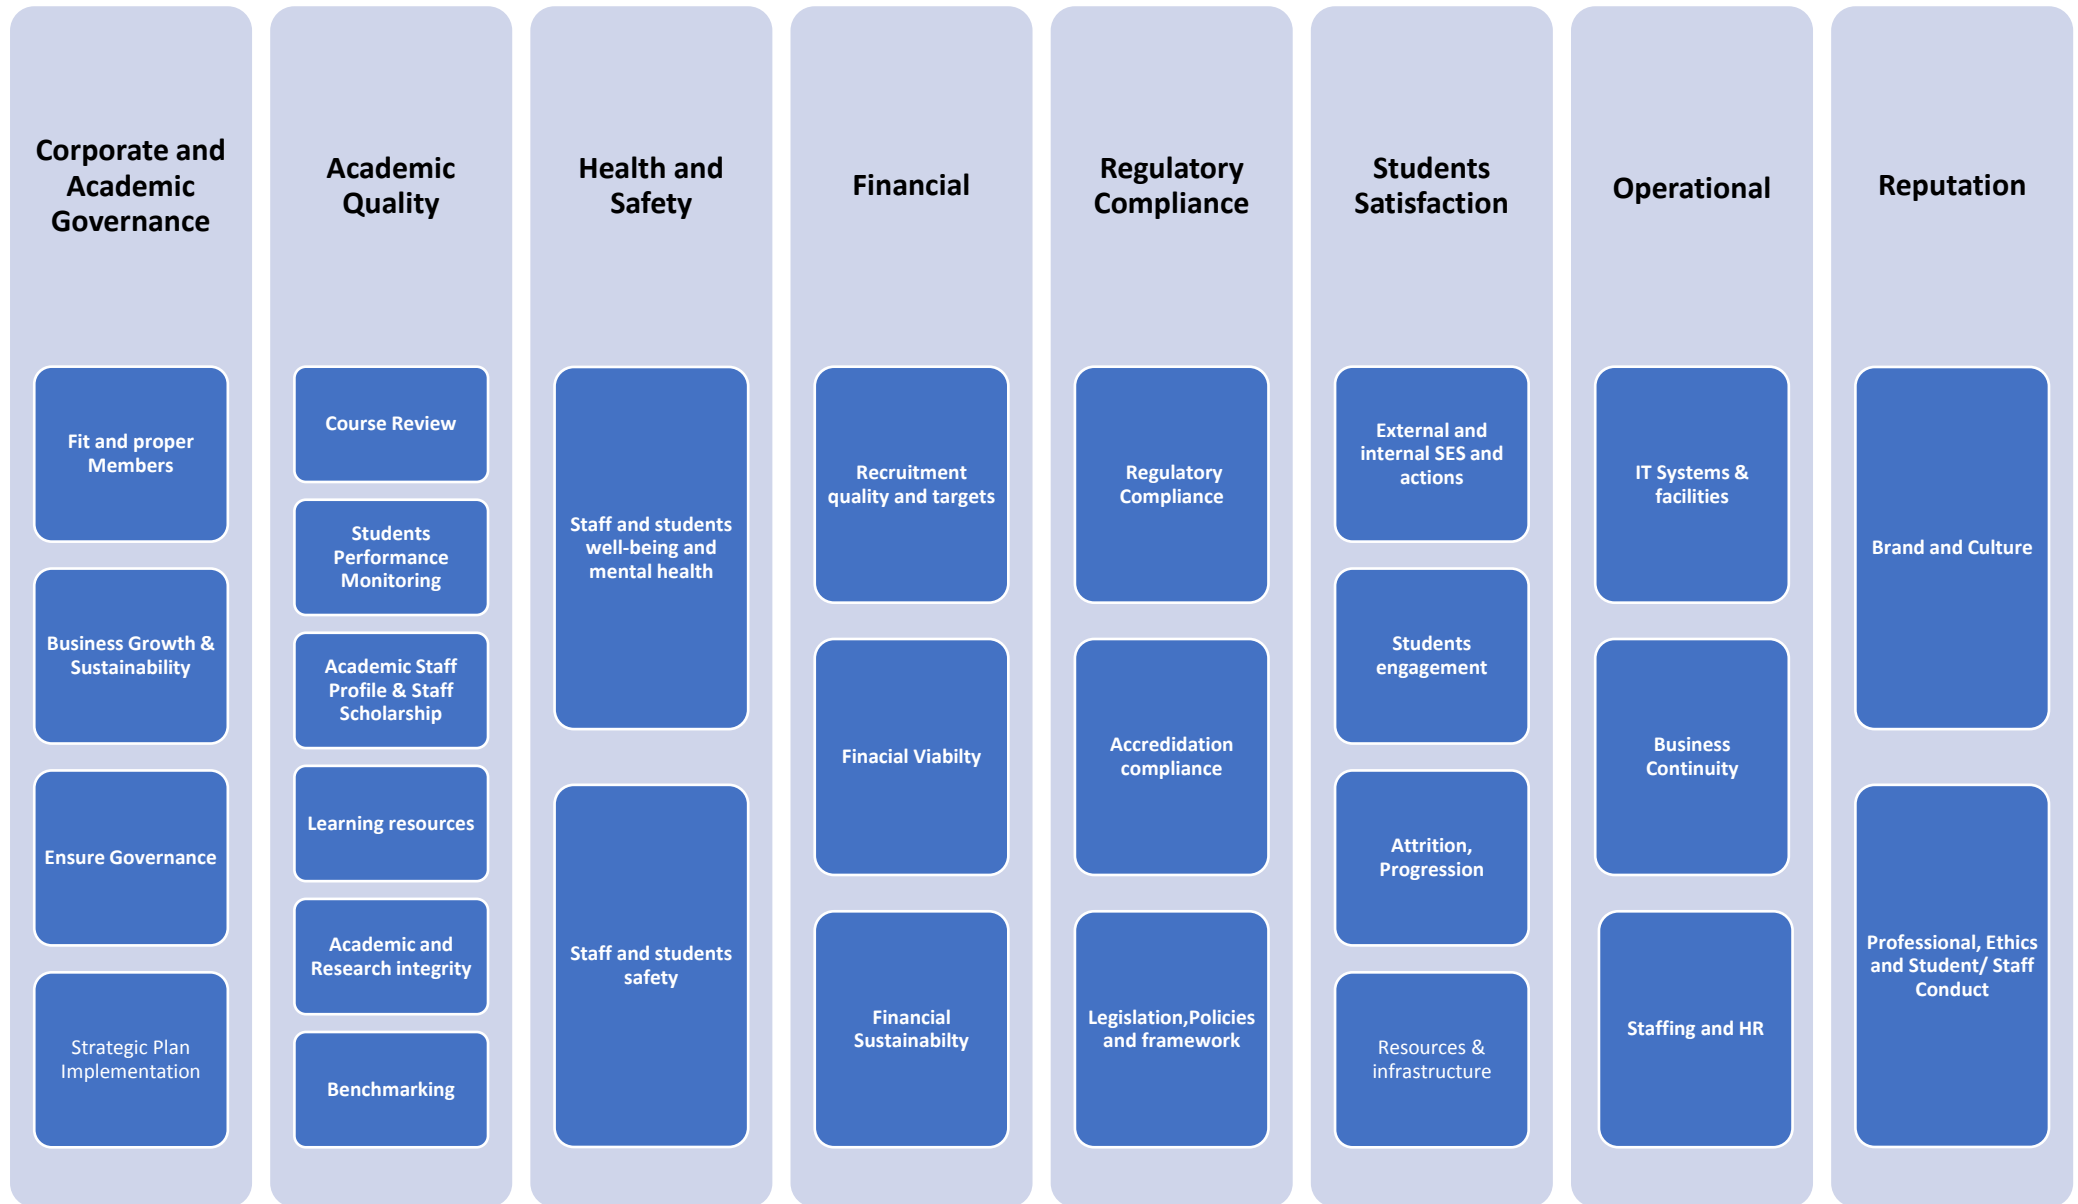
Corporate and Academic Governance

Fit and proper Members

Business Growth & Sustainability

Ensure Governance

Strategic Plan Implementation

Academic Quality

Course Review

Students Performance Monitoring

Academic Staff Profile & Staff Scholarship

Learning resources

Academic and Research integrity

Benchmarking

Health and Safety

Staff and students well-being and mental health

Staff and students safety

Financial

Recruitment quality and targets

Finacial Viabilty

Financial Sustainabilty

Regulatory Compliance

Regulatory Compliance

Accredidation compliance

Legislation,Policies and framework

Students Satisfaction

External and internal SES and actions

Students engagement

Attrition, Progression

Resources & infrastructure

Operational

IT Systems & facilities

Business Continuity

Staffing and HR

Reputation

Brand and Culture

Professional, Ethics and Student/ Staff Conduct